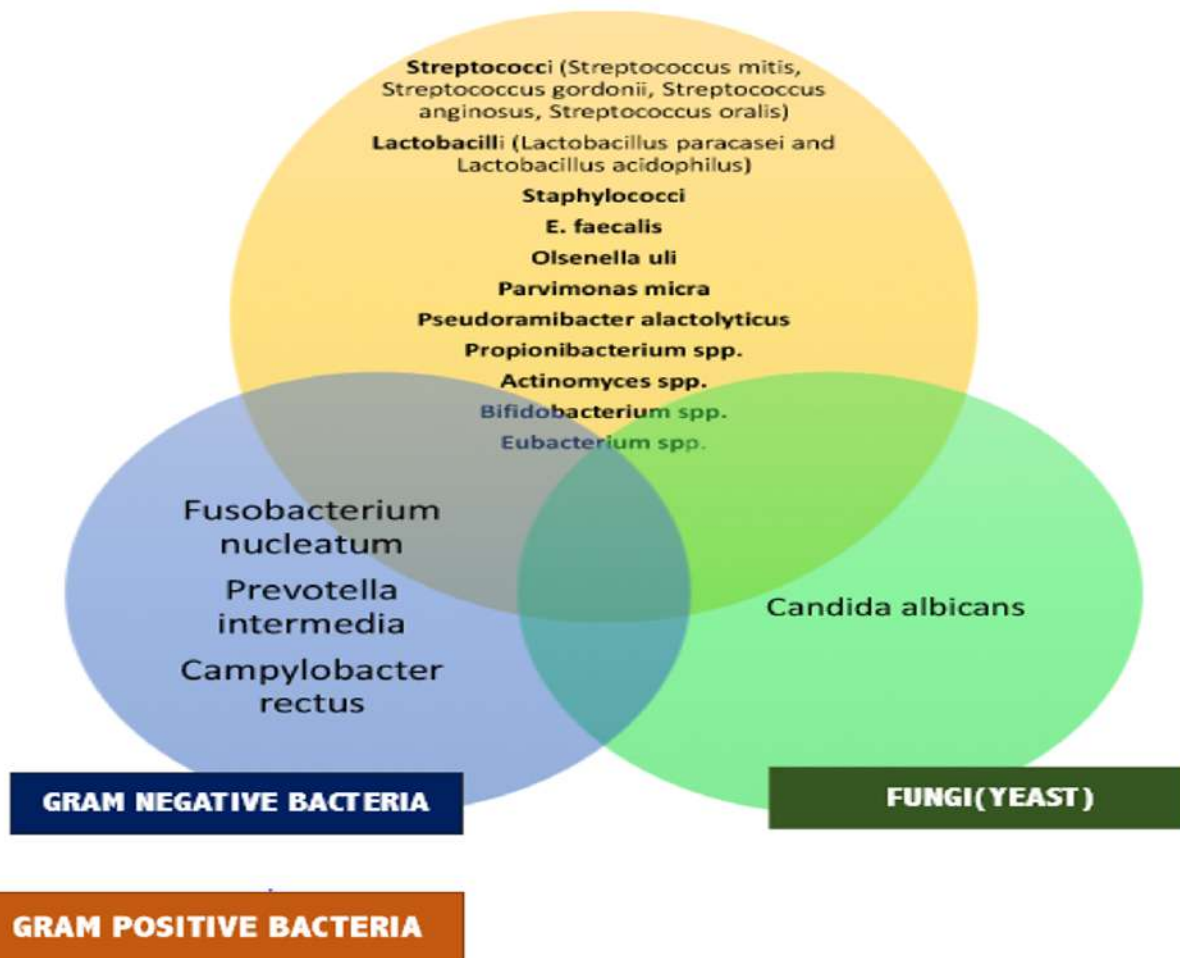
Streptococci (Streptococcus mitis, Streptococcus gordonii, Streptococcus anginosus, Streptococcus oralis)

Lactobacilli (Lactobacillus paracasei and Lactobacillus acidophilus)

Staphylococci

E. faecalis

Olsenella uli

Parvimonas micra

Pseudoramibacter alactolyticus

Propionibacterium spp.

Actinomyces spp.

Bifidobacterium spp.

Eubacterium spp.

Fusobacterium nucleatum

Prevotella intermedia

Campylobacter rectus

Candida albicans

GRAM NEGATIVE BACTERIA

FUNGI(YEAST)

GRAM POSITIVE BACTERIA